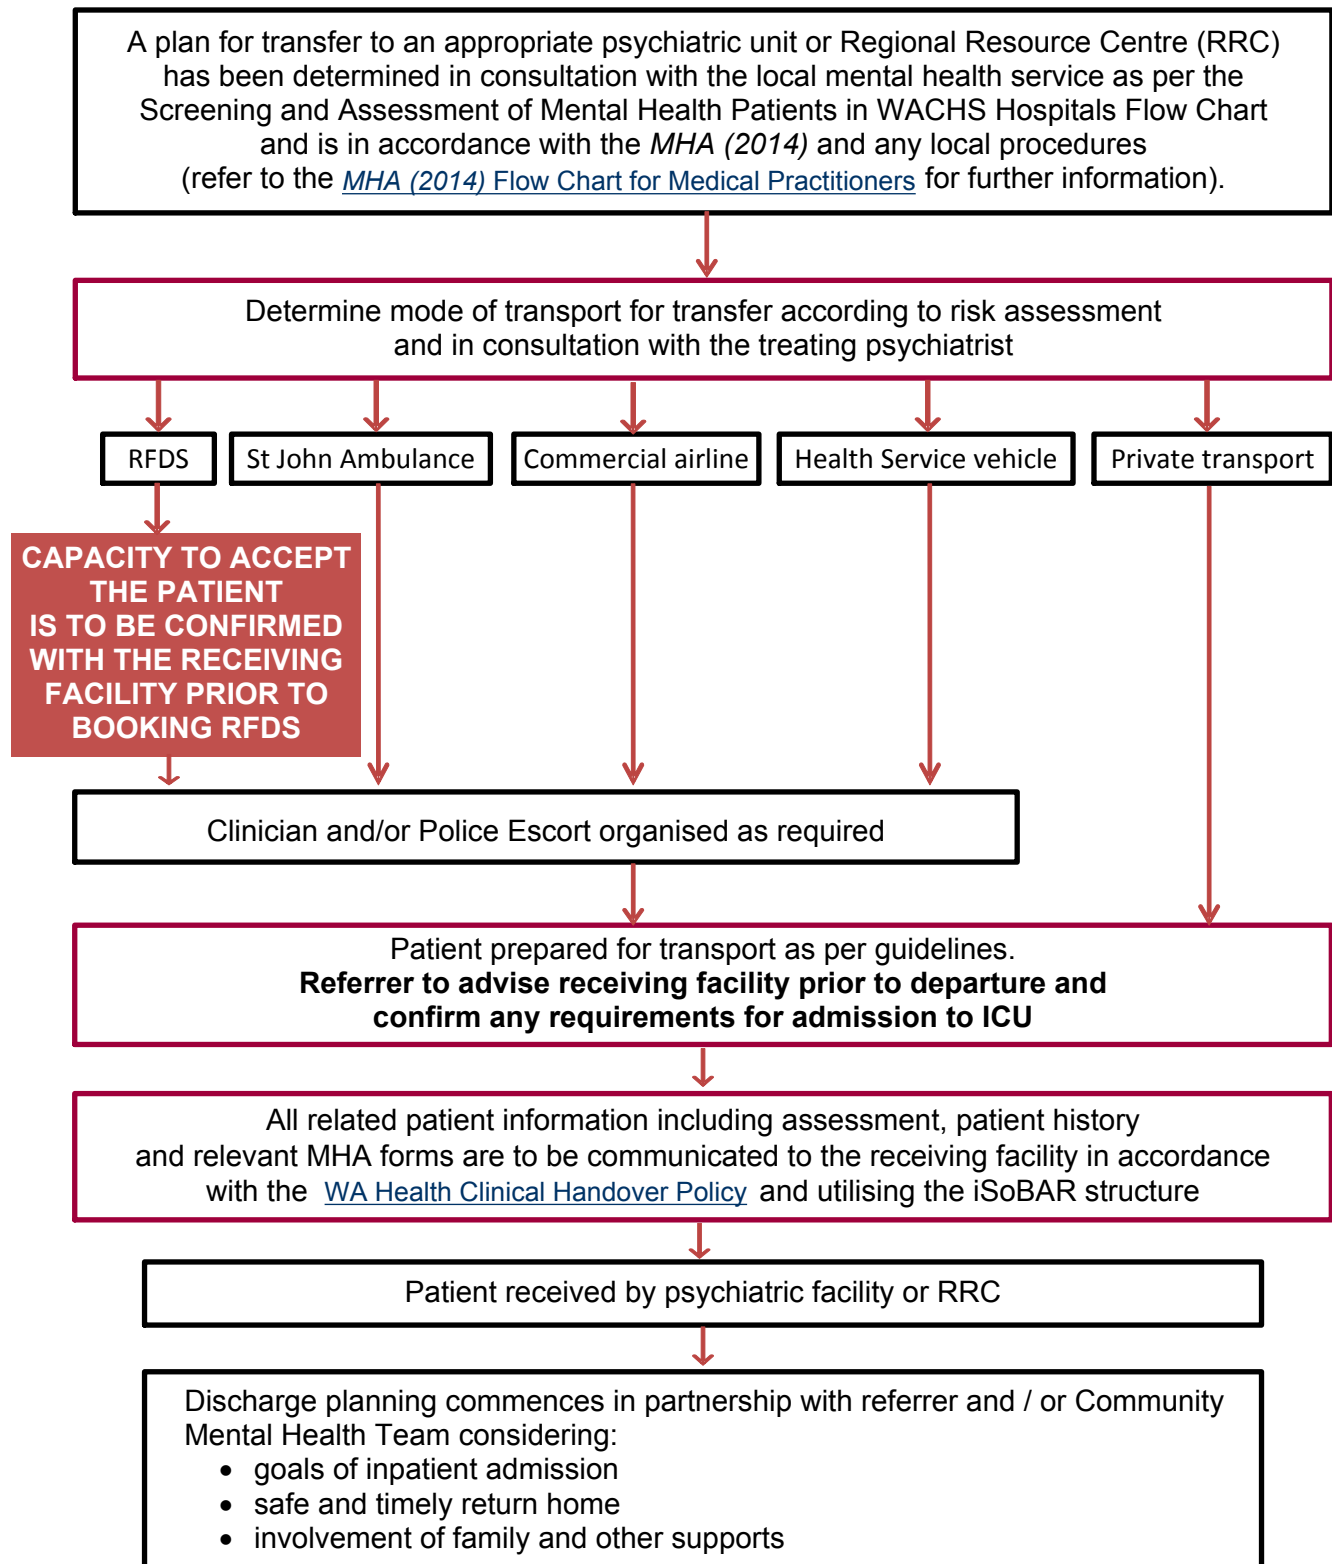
A plan for transfer to an appropriate psychiatric unit or Regional Resource Centre (RRC) has been determined in consultation with the local mental health service as per the Screening and Assessment of Mental Health Patients in WACHS Hospitals Flow Chart and is in accordance with the MHA (2014) and any local procedures (refer to the MHA (2014) Flow Chart for Medical Practitioners for further information).

Determine mode of transport for transfer according to risk assessment and in consultation with the treating psychiatrist

RFDS

St John Ambulance

Commercial airline

Health Service vehicle

Private transport

CAPACITY TO ACCEPT THE PATIENT IS TO BE CONFIRMED WITH THE RECEIVING FACILITY PRIOR TO BOOKING RFDS

Clinician and/or Police Escort organised as required

Patient prepared for transport as per guidelines.
**Referrer to advise receiving facility prior to departure and confirm any requirements for admission to ICU**

All related patient information including assessment, patient history and relevant MHA forms are to be communicated to the receiving facility in accordance with the WA Health Clinical Handover Policy and utilising the iSoBAR structure

Patient received by psychiatric facility or RRC

Discharge planning commences in partnership with referrer and / or Community Mental Health Team considering:
- goals of inpatient admission
- safe and timely return home
- involvement of family and other supports